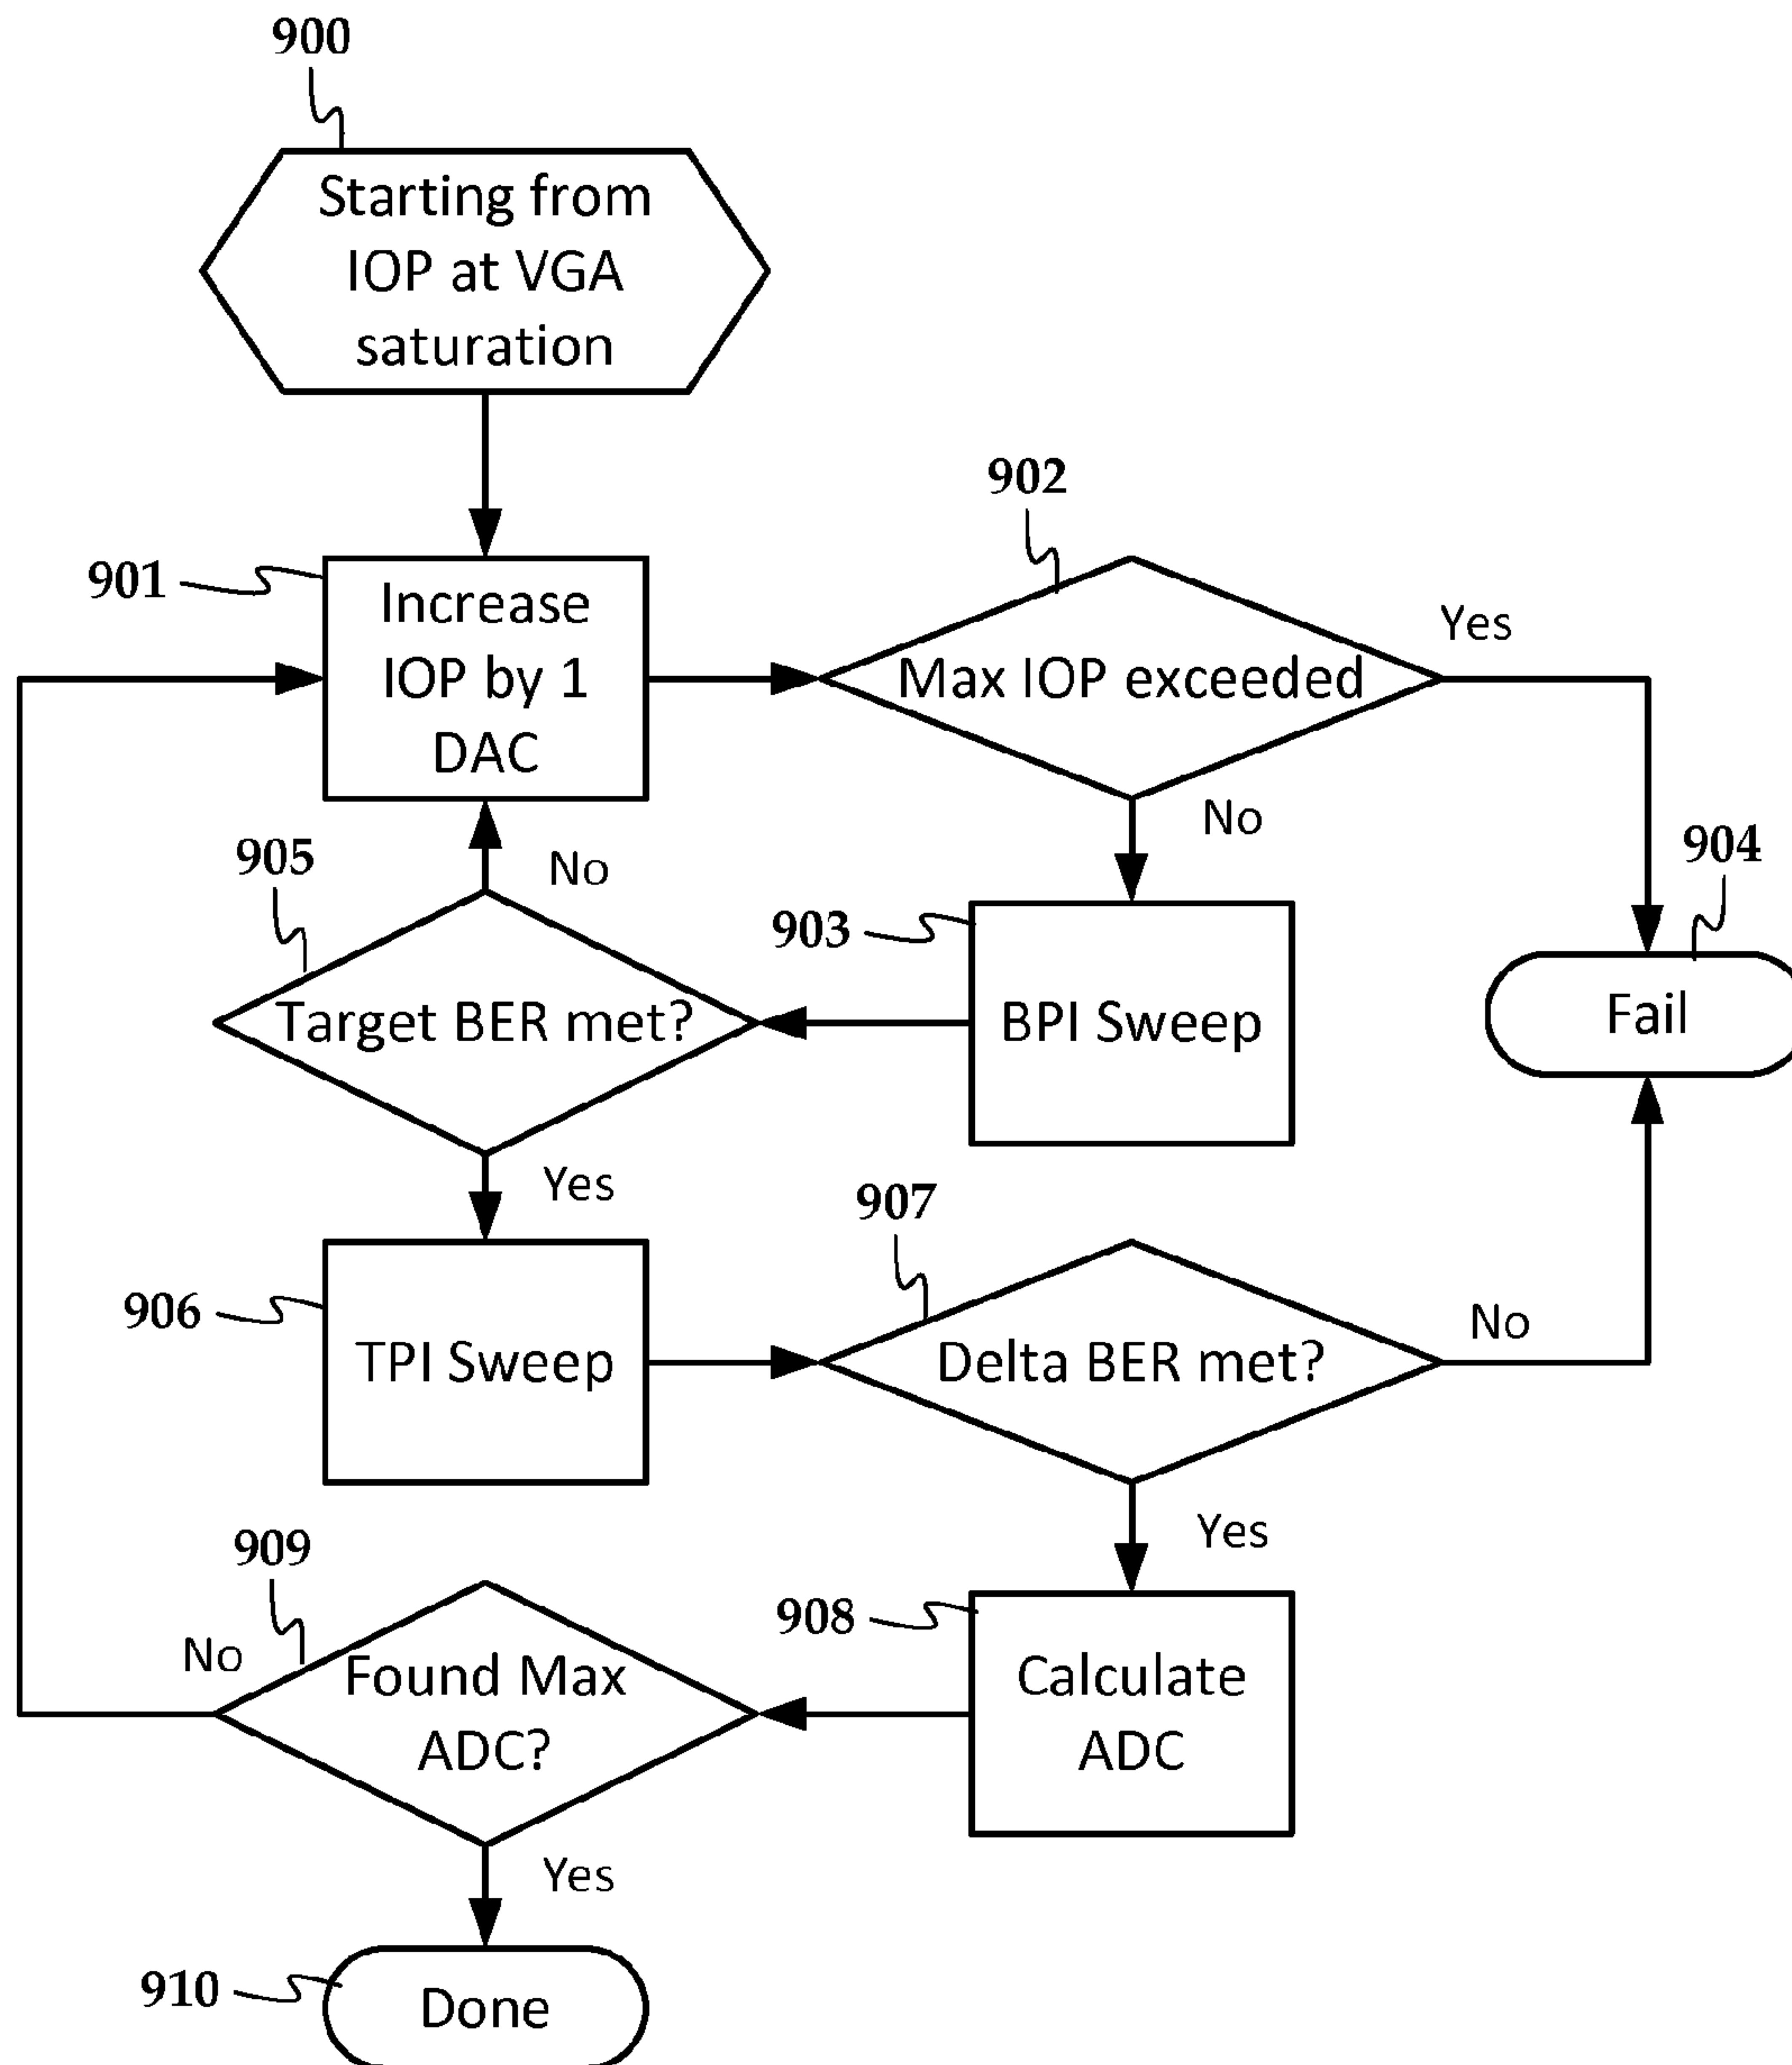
900

Starting from IOP at VGA saturation

901

Increase IOP by 1 DAC

902

Max IOP exceeded

Yes

No

904

Fail

905

No

903

Target BER met?

BPI Sweep

Yes

907

906

TPI Sweep

Delta BER met?

No

Yes

909

908

No

Found Max ADC?

Calculate ADC

Yes

910

Done